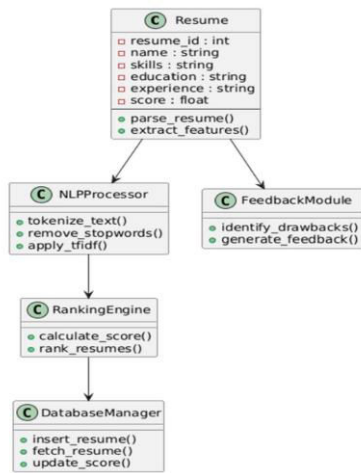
C Resume
resume_id : int
name : string
skills : string
education : string
experience : string
score : float
parse_resume()
extract_features()

C NLPProcessor
tokenize_text()
remove_stopwords()
apply_tfidf()

C FeedbackModule
identify_drawbacks()
generate_feedback()

C RankingEngine
calculate_score()
rank_resumes()

C DatabaseManager
insert_resume()
fetch_resume()
update_score()